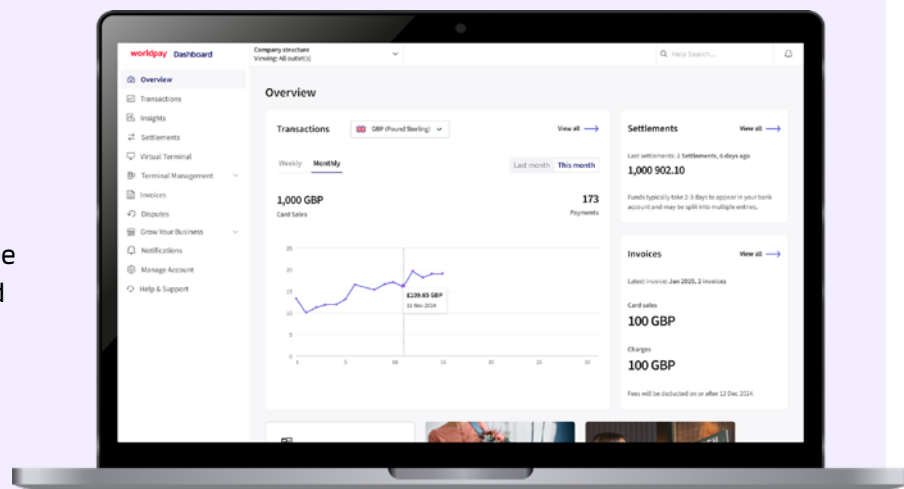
e
d

worldpay | Dashboard

Company structure
Viewing: All outlet(s)

Help Search...

Overview
Transactions
Insights
Settlements
Virtual Terminal
Terminal Management
Invoices
Disputes
Grow Your Business
Notifications
Manage Account
Help & Support

Overview

Transactions

GBP (Pound Sterling)

View all

Weekly Monthly

Last month This month

1,000 GBP
Card Sales

173
Payments

25
20
15
10
5
0

£139.65 GBP
11 Nov 2024

1 5 10 15 20 25 30

Settlements

View all

Last settlement: 2 Settlements, 6 days ago

1,000 902.10

Funds typically take 2-3 days to appear in your bank account and may be split into multiple entries.

Invoices

View all

Latest invoice: Jan 2025, 2 invoices

Card sales

100 GBP

Charges

100 GBP

Fees will be deducted on or after 12 Dec 2024.